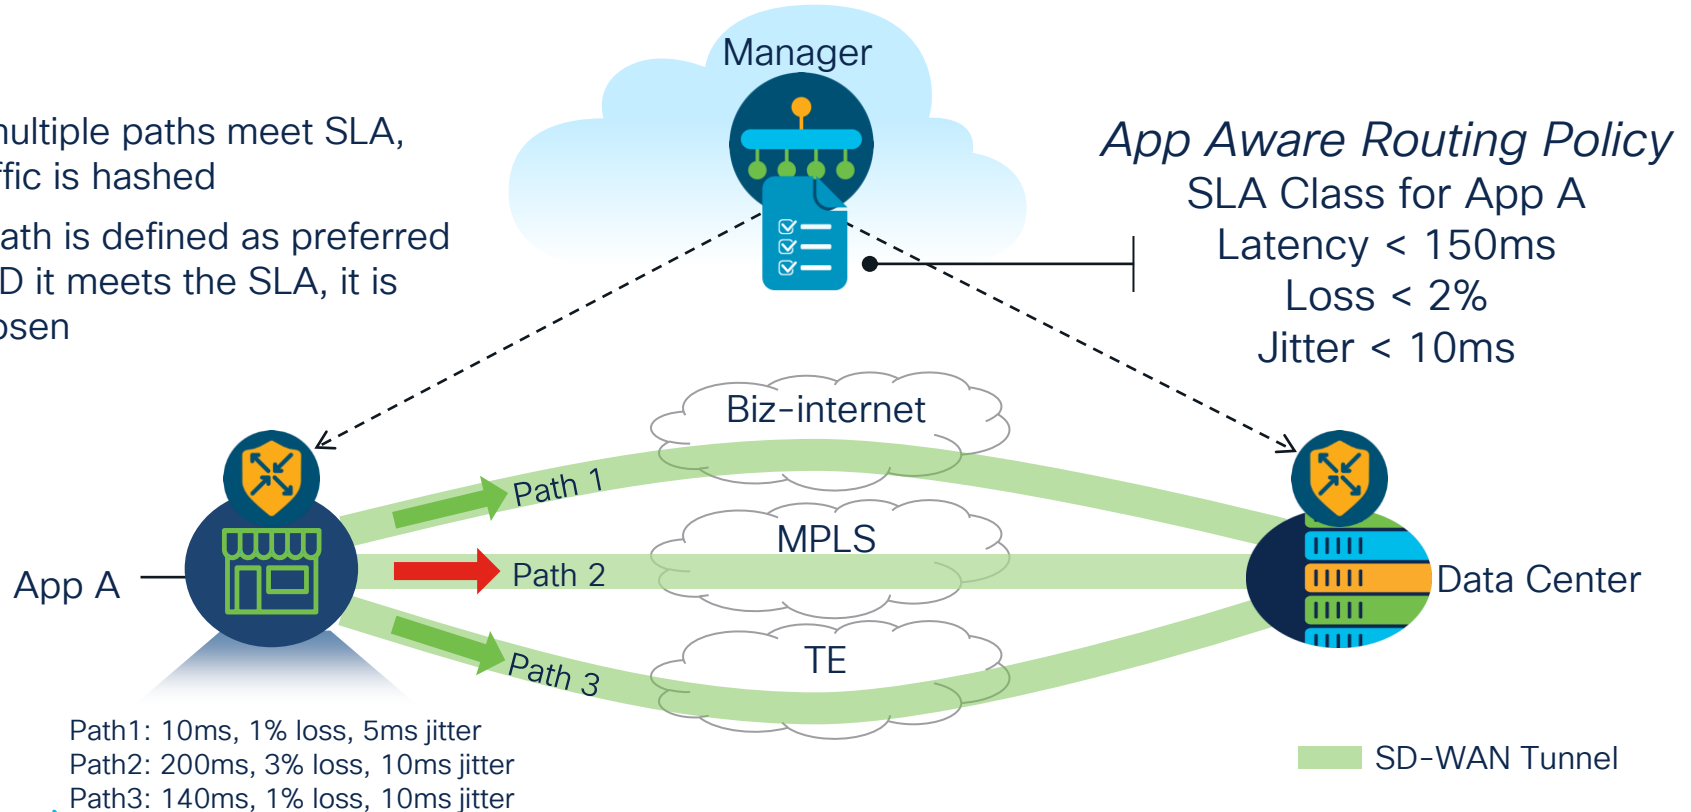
multiple paths meet SLA, ffic is hashed

ath is defined as preferred D it meets the SLA, it is osen

Manager

App Aware Routing Policy
SLA Class for App A
Latency < 150ms
Loss < 2%
Jitter < 10ms

Biz-internet

Path 1

MPLS

App A

Path 2

Data Center

TE

Path 3

Path1: 10ms, 1% loss, 5ms jitter
Path2: 200ms, 3% loss, 10ms jitter
Path3: 140ms, 1% loss, 10ms jitter

SD-WAN Tunnel